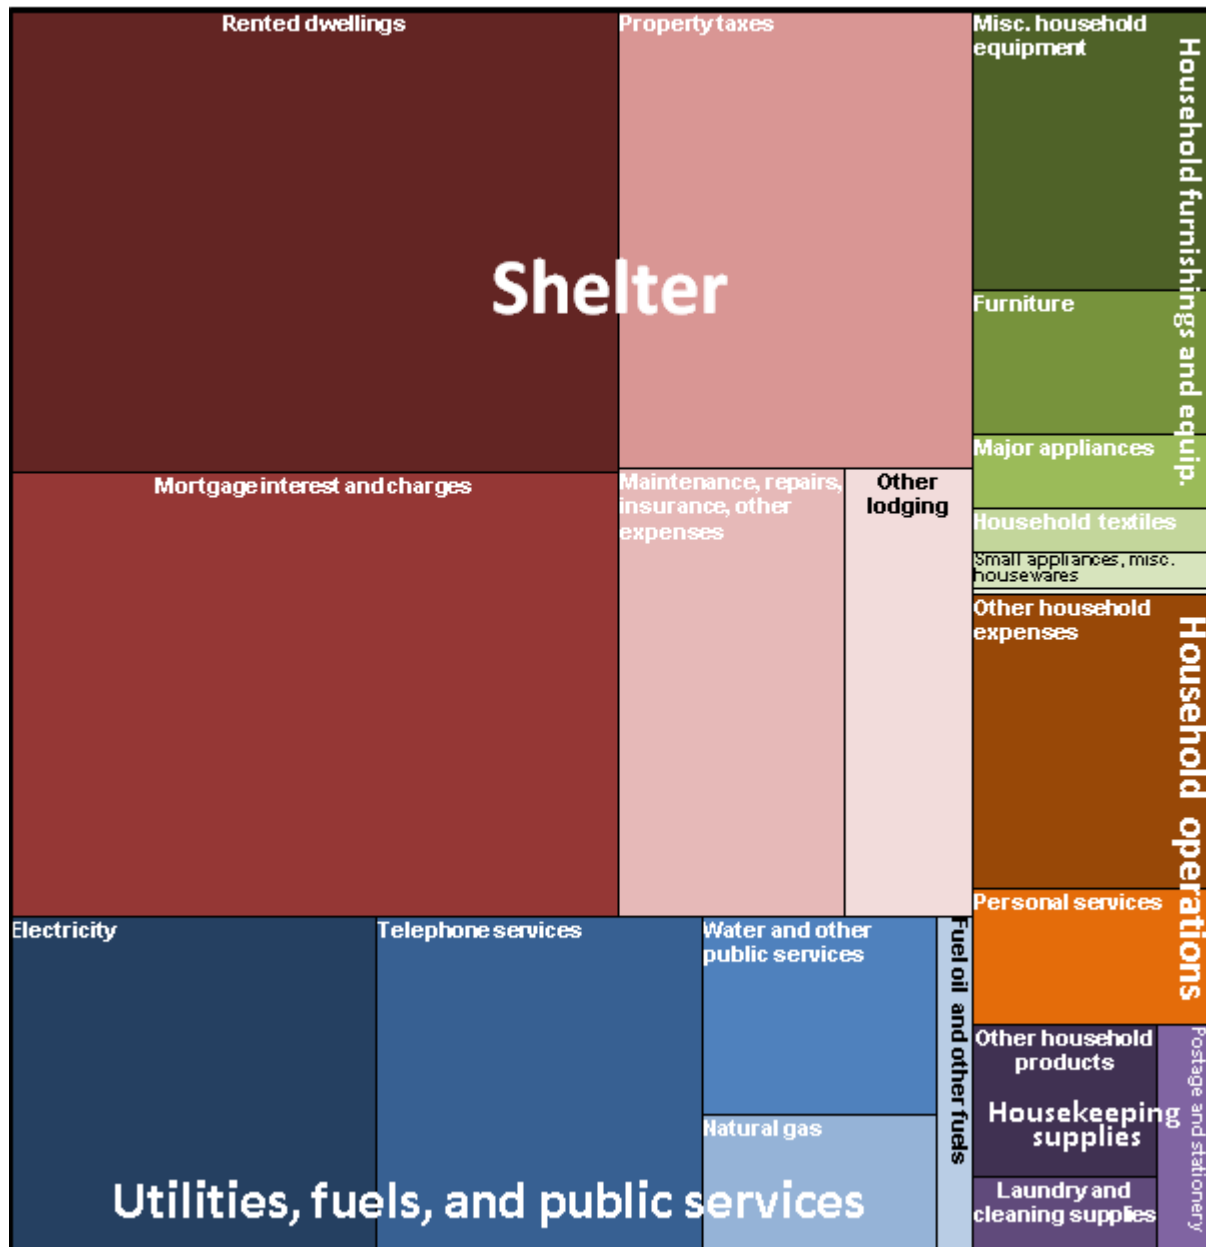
Rented dwellings

Property taxes

Misc. household equipment

Household furnishings and equip.

Shelter

Furniture

Major appliances

Mortgage interest and charges

Maintenance, repairs, insurance, other expenses

Other lodging

Household textiles

Small appliances, misc. housewares

Other household expenses

Household operations

Personal services

Electricity

Telephone services

Water and other public services

Fuel oil and other fuels

Other household products

Housekeeping supplies

Postage and stationery

Natural gas

Utilities, fuels, and public services

Laundry and cleaning supplies